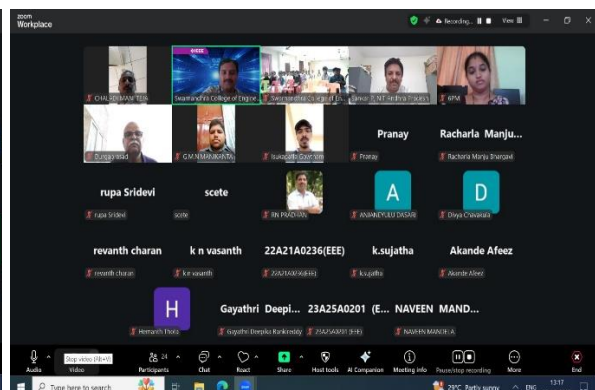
zoom Workplace

Recording... View

CHALAPATHI MAN TEJA
Swarnandhra College of Engine...
Swarnandhra College of En...
Sarvan P, NIT Andhra Pradesh
6PM

Durga prasad
G.M.N MANIKANTA
Isukapalli Gowtham
Pranay
Pranay
Racharla Manju...
Racharla Manju Bhargavi

rupa Sridevi
rupa Sridevi
scete
scete
RN PRADHAN
A
ANJANEYULU DASARI
D
Divya Chavakala

revanth charan
revanth charan
k n vasanth
k n vasanth
22A21A0236(EEE)
22A21A0236(EEE)
k.sujatha
k.sujatha
Akande Afeez
Akande Afeez

H
Hemanth Thota
Gayathri Deepi...
Gayathri Deepika Ravikreddy
23A25A0201 (E...
23A25A0201 (EEE)
NAVEEN MAND...
NAVEEN MANDHA

Audio
Stop video (Alt+V)
Video
24
Participants
Chat
React
Share
Host tools
AI Companion
Meeting info
Pause/stop recording
More
End

Type here to search
29°C Partly sunny
ENG
13:17